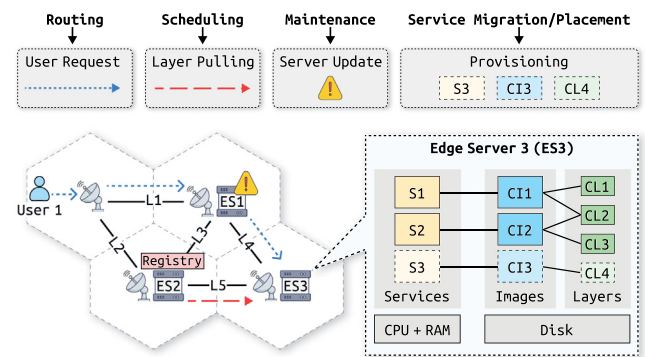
Routing
Scheduling
Maintenance
Service Migration/Placement

User Request
Layer Pulling
Server Update
Provisioning
S3
CI3
CL4

User 1
L1
ES1
L2
L3
L4
Registry
ES2
L5
ES3

Edge Server 3 (ES3)
S1
CI1
CL1
CL2
S2
CI2
CL3
S3
CI3
CL4
Services
Images
Layers
CPU + RAM
Disk